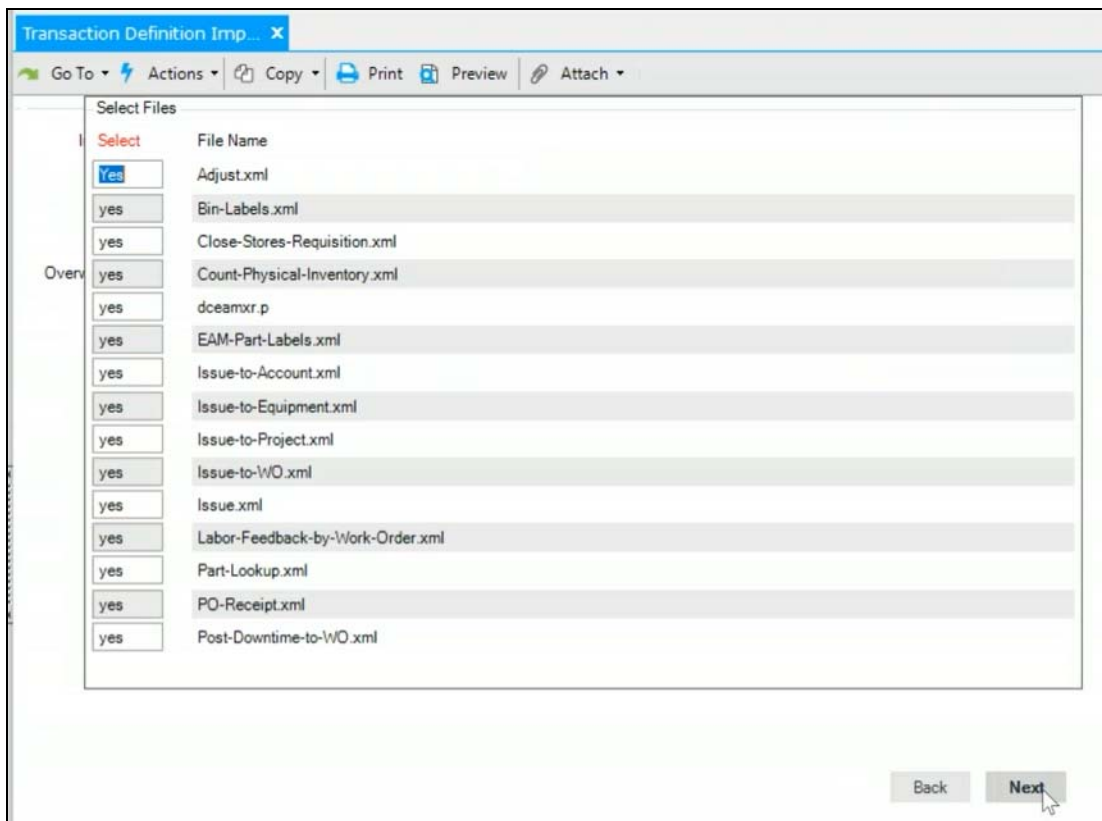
Transaction Definition Imp... ✕

Go To ▾ Actions ▾ Copy ▾ Print Preview Attach ▾

Select Files

I

Overv

| Select | File Name |
|---|---|
| Yes | Adjust.xml |
| yes | Bin-Labels.xml |
| yes | Close-Stores-Requisition.xml |
| yes | Count-Physical-Inventory.xml |
| yes | dceamxr.p |
| yes | EAM-Part-Labels.xml |
| yes | Issue-to-Account.xml |
| yes | Issue-to-Equipment.xml |
| yes | Issue-to-Project.xml |
| yes | Issue-to-WO.xml |
| yes | Issue.xml |
| yes | Labor-Feedback-by-Work-Order.xml |
| yes | Part-Lookup.xml |
| yes | PO-Receipt.xml |
| yes | Post-Downtime-to-WO.xml |

Back Next